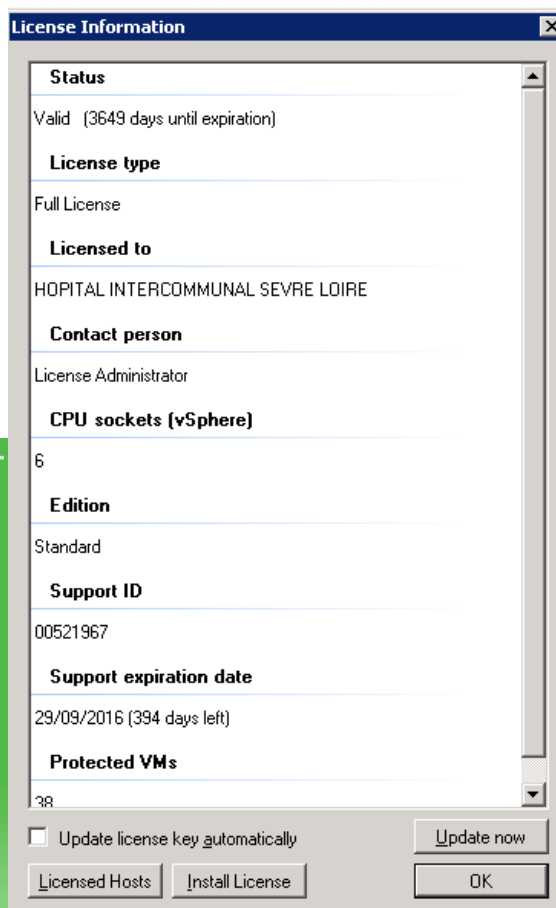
License Information

Status

Valid (3649 days until expiration)

License type

Full License

Licensed to

HOPITAL INTERCOMMUNAL SEVRE LOIRE

Contact person

License Administrator

CPU sockets (vSphere)

6

Edition

Standard

Support ID

00521967

Support expiration date

29/09/2016 (394 days left)

Protected VMs

38

Update license key automatically

Update now

Licensed Hosts

Install License

OK